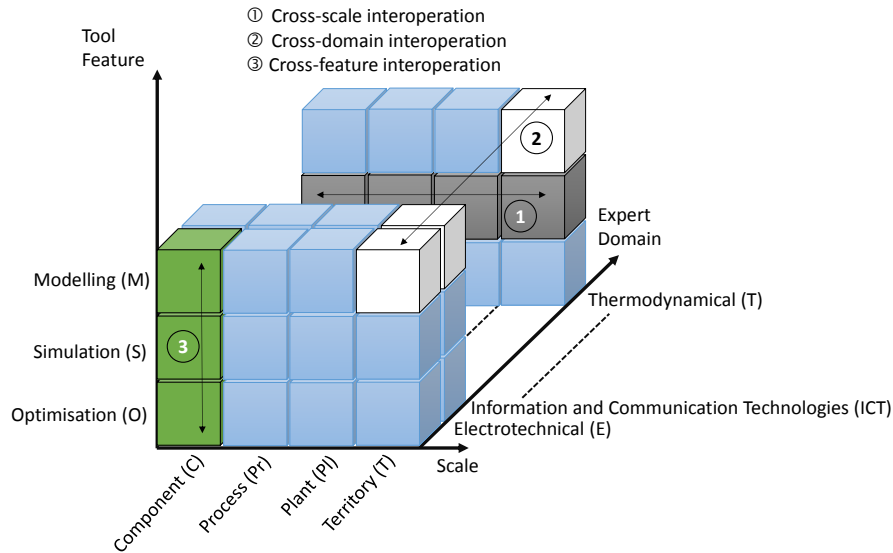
① Cross-scale interoperation
② Cross-domain interoperation
③ Cross-feature interoperation

Tool
Feature

2

1

Expert
Domain

Modelling (M)

Simulation (S)

3

Optimisation (O)

Thermodynamical (T)

Information and Communication Technologies (ICT)
Electrotechnical (E)

Scale

Component (C)
Process (Pr)
Plant (Pl)
Territory (T)